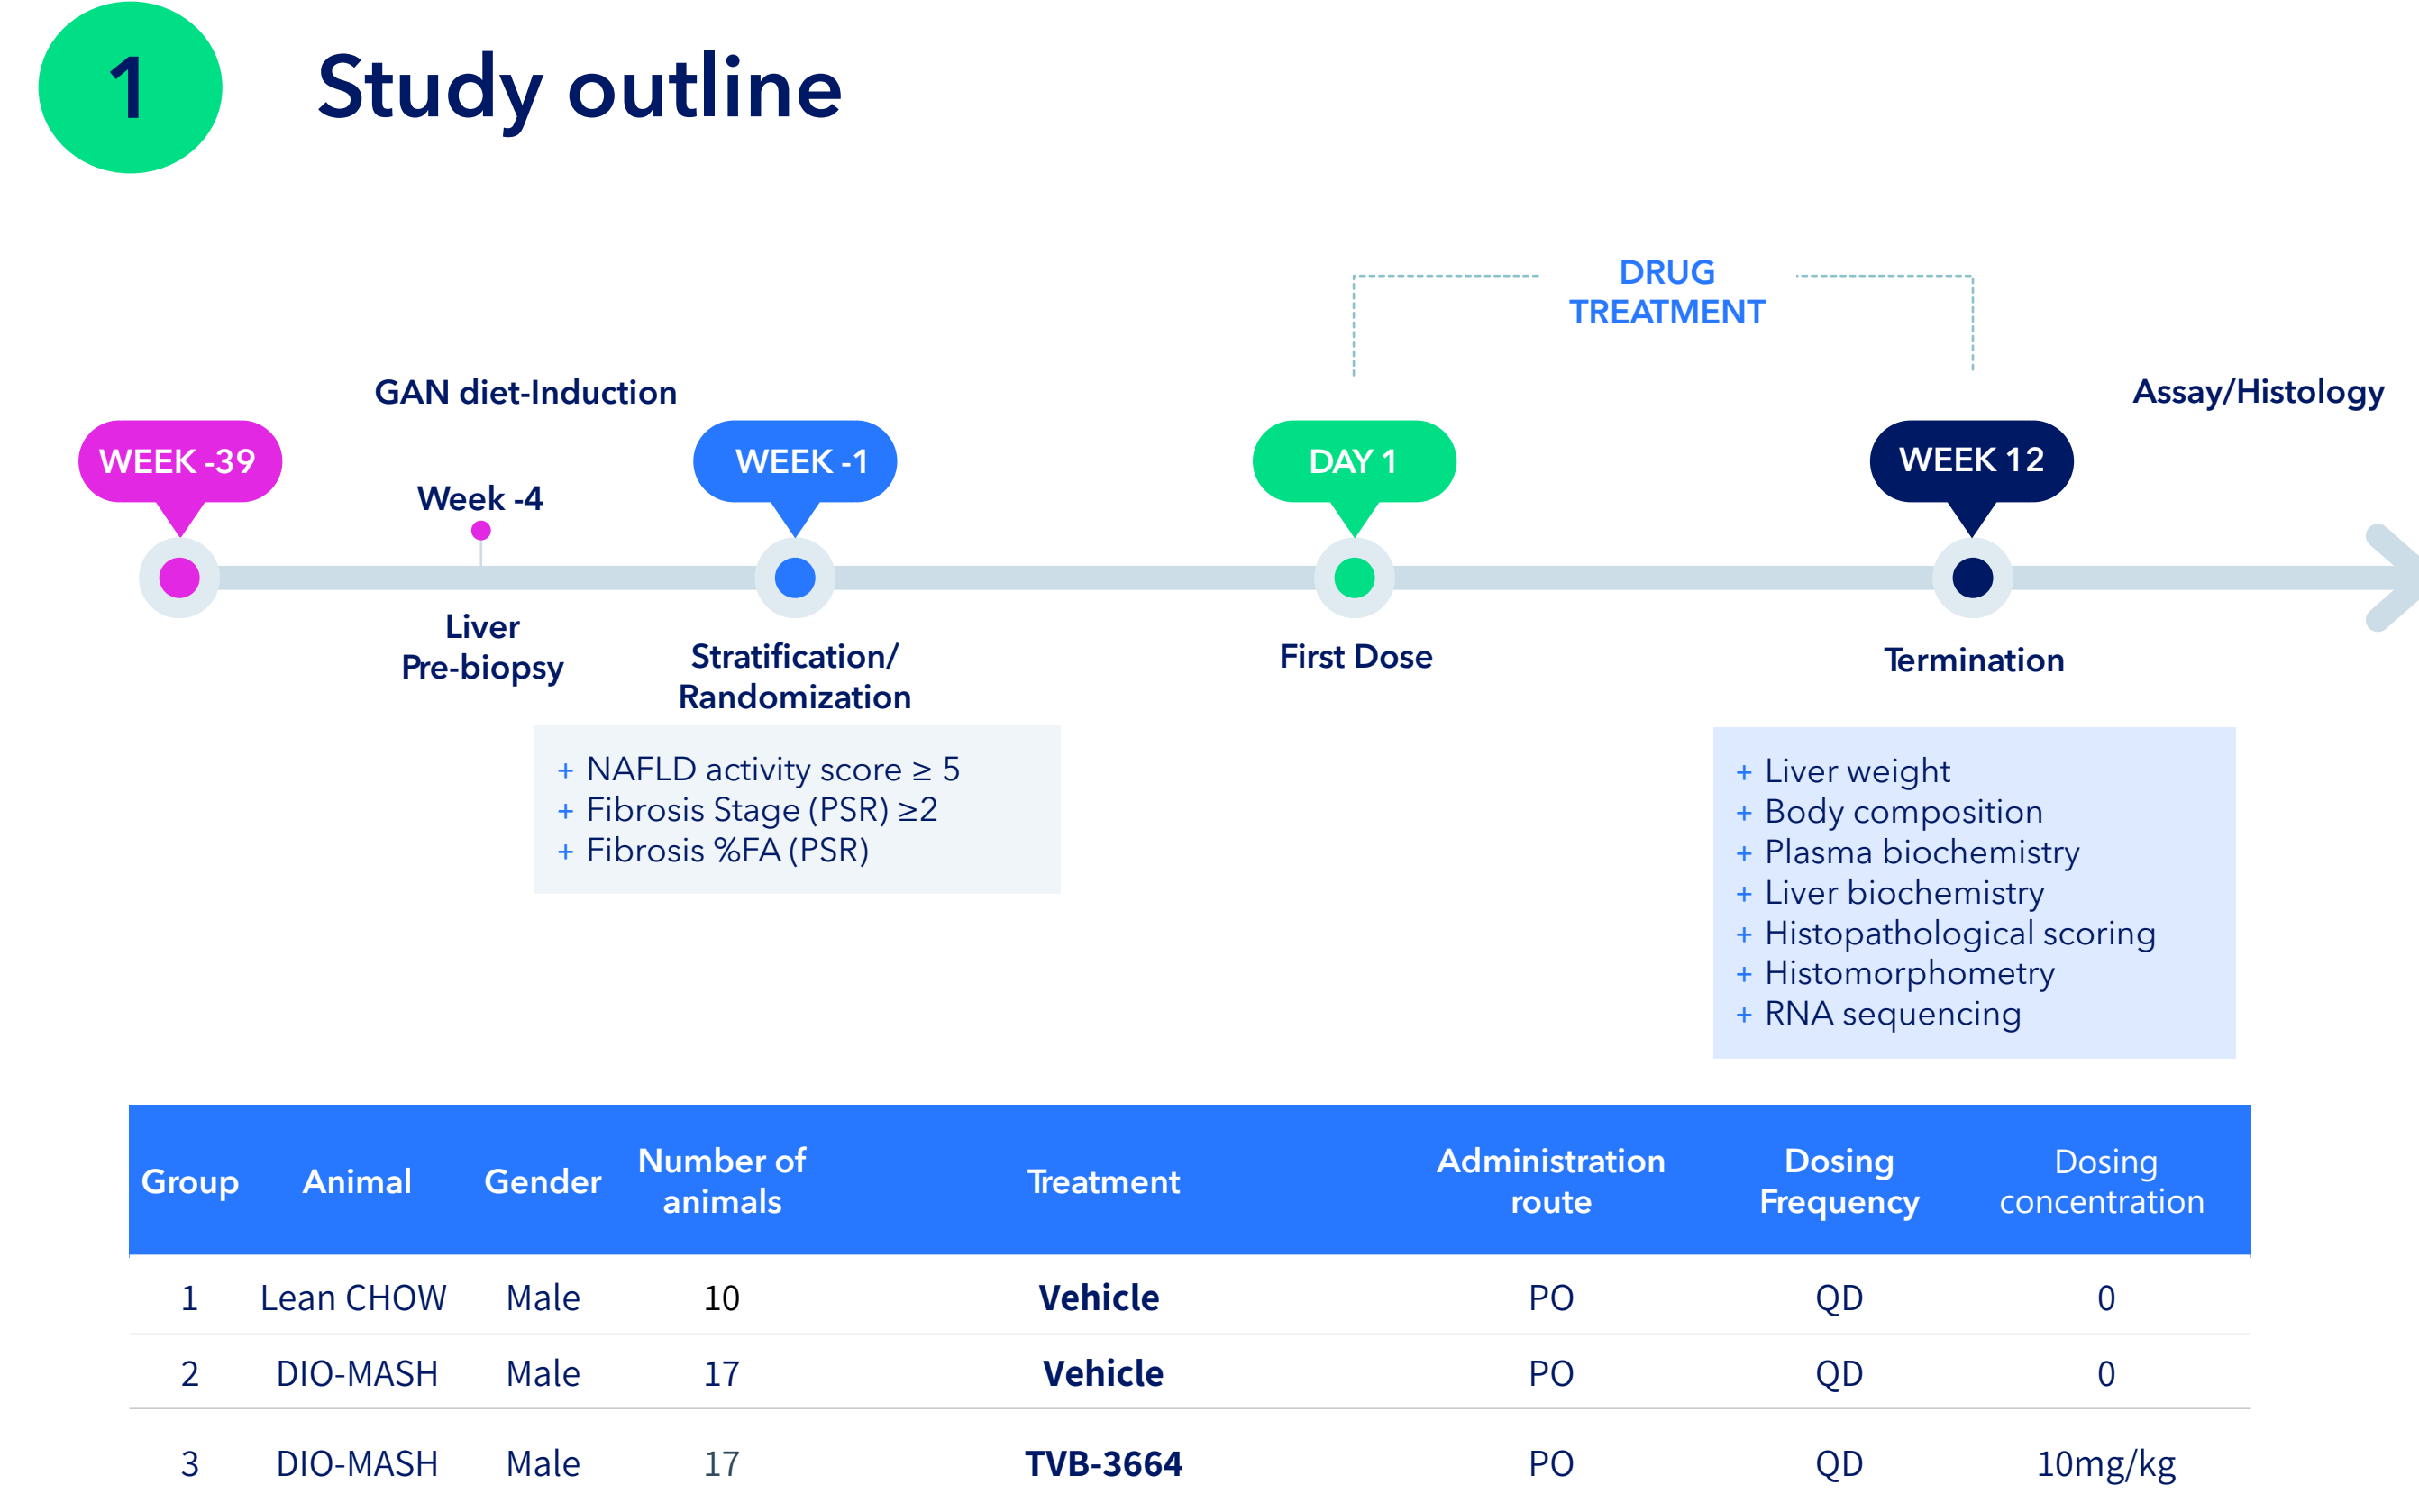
1

Study outline

DRUG TREATMENT

GAN diet-Induction

Assay/Histology

WEEK -39

Week -4

WEEK -1

DAY 1

WEEK 12

Liver Pre-biopsy

Stratification/ Randomization

First Dose

Termination

+ NAFLD activity score ≥ 5
+ Fibrosis Stage (PSR) ≥2
+ Fibrosis %FA (PSR)

+ Liver weight
+ Body composition
+ Plasma biochemistry
+ Liver biochemistry
+ Histopathological scoring
+ Histomorphometry
+ RNA sequencing

| Group | Animal | Gender | Number of animals | Treatment | Administration route | Dosing Frequency | Dosing concentration |
|---|---|---|---|---|---|---|---|
| 1 | Lean CHOW | Male | 10 | **Vehicle** | PO | QD | 0 |
| 2 | DIO-MASH | Male | 17 | **Vehicle** | PO | QD | 0 |
| 3 | DIO-MASH | Male | 17 | **TVB-3664** | PO | QD | 10mg/kg |